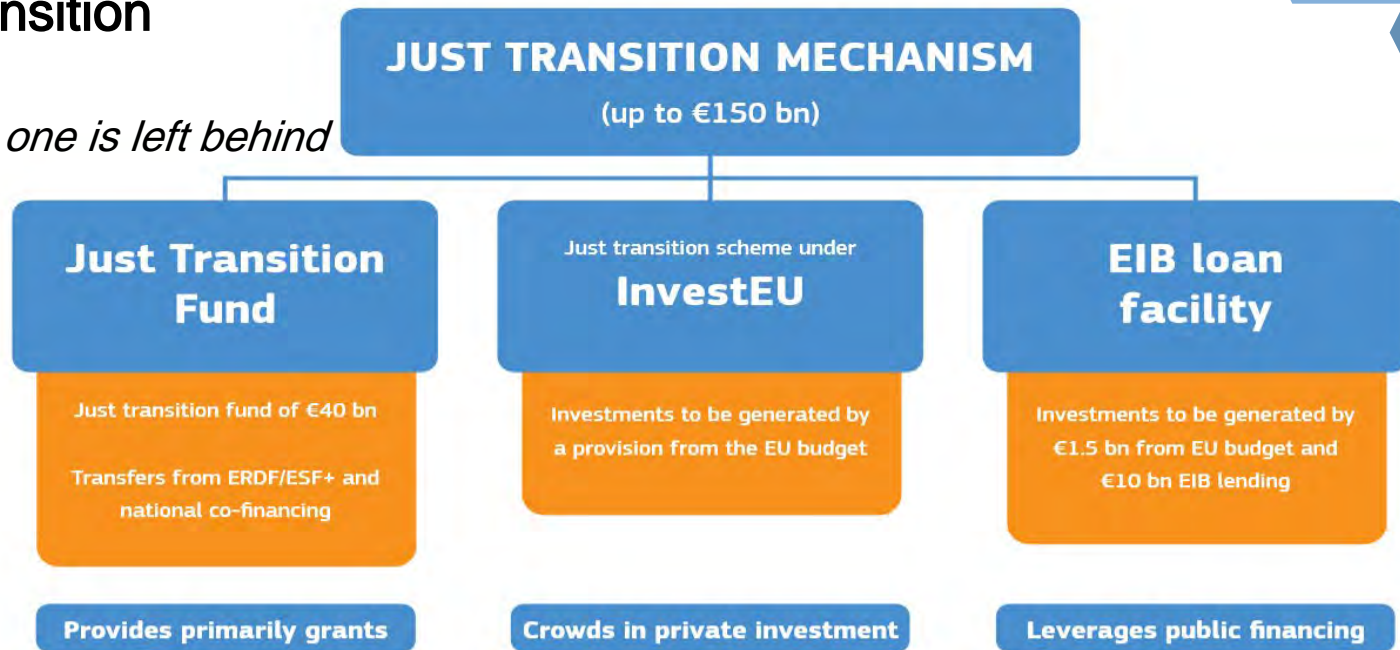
nsition

one is left behind

JUST TRANSITION MECHANISM
(up to €150 bn)

Just Transition Fund

Just transition fund of €40 bn

Transfers from ERDF/ESF+ and national co-financing

Provides primarily grants

Just transition scheme under
InvestEU

Investments to be generated by a provision from the EU budget

Crowds in private investment

EIB loan facility

Investments to be generated by €1.5 bn from EU budget and €10 bn EIB lending

Leverages public financing